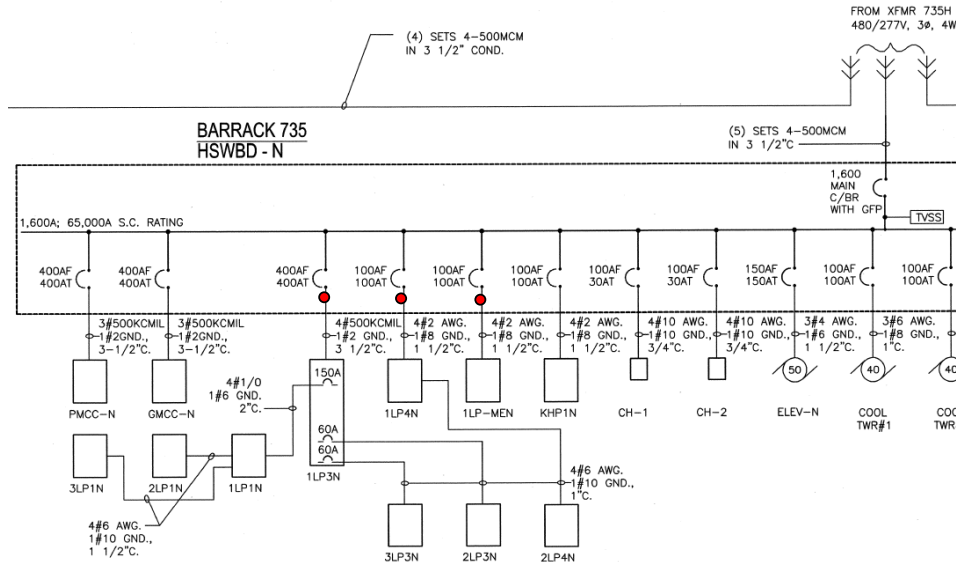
FROM XFMR 735H
480/277V, 3Ø, 4W

(4) SETS 4-500MCM
IN 3 1/2" COND.

BARRACK 735
HSWBD - N

(5) SETS 4-500MCM
IN 3 1/2"C

1,600
MAIN
C/BR
WITH GFP

TVSS

1,600A; 65,000A S.C. RATING

400AF
400AT

400AF
400AT

400AF
400AT

100AF
100AT

100AF
100AT

100AF
100AT

100AF
30AT

100AF
30AT

150AF
150AT

100AF
100AT

100AF
100AT

3#500KCMIL
1#2GND.,
3-1/2"C.

3#500KCMIL
1#2GND.,
3-1/2"C.

4#500KCMIL
1#2 GND.,
3 1/2"C.

4#2 AWG.
1#8 GND.,
1 1/2"C.

4#2 AWG.
1#8 GND.,
1 1/2"C.

4#2 AWG.
1#8 GND.,
1 1/2"C.

4#10 AWG.
1#10 GND.,
3/4"C.

4#10 AWG.
1#10 GND.,
3/4"C.

3#4 AWG.
1#6 GND.,
1 1/2"C.

3#6 AWG.
1#8 GND.,
1"C.

4#1/0
1#6 GND.
2"C.

150A

60A
60A

50

40

40

PMCC-N

GMCC-N

1LP4N

1LP-MEN

KHP1N

CH-1

CH-2

ELEV-N

COOL
TWR#1

COO
TWR

3LP1N

2LP1N

1LP1N

1LP3N

4#6 AWG.
1#10 GND.,
1"C.

4#6 AWG.
1#10 GND.,
1 1/2"C.

3LP3N

2LP3N

2LP4N